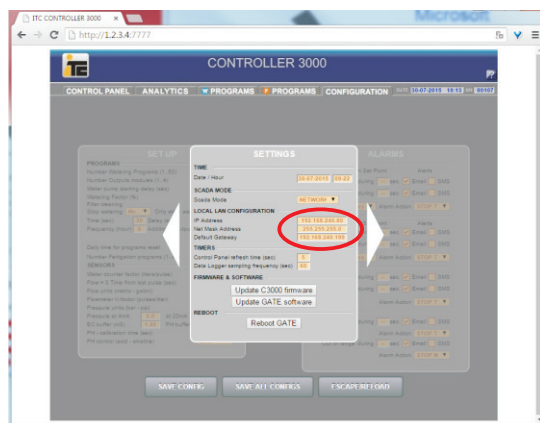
ITC CONTROLLER 3000

Microsoft

http://1.2.3.4:7777

CONTROLLER 3000

CONTROL PANEL | ANALYTICS | PROGRAMS | PROGRAMS | CONFIGURATION | 30-07-2015 | 19:13 | 00:07

SET UP

PROGRAMS

SENSORS

SETTINGS

TIME

Date / Hour | 30-07-2015 | 09:22

SCADA MODE

Scada Mode | NETWORK

LOCAL LAN CONFIGURATION

IP Address | 192.168.240.80

Net Mask Address | 255.255.255.0

Default Gateway | 192.168.240.155

TIMERS

Control Panel refresh time (sec) | 5

Data Logger sampling frequency (sec) | 60

FIRMWARE & SOFTWARE

Update C3000 firmware

Update GATE software

REBOOT

Reboot GATE

ALARMS

SAVE CONFIG | SAVE ALL CONFIGS | ESCAPE/RELOAD